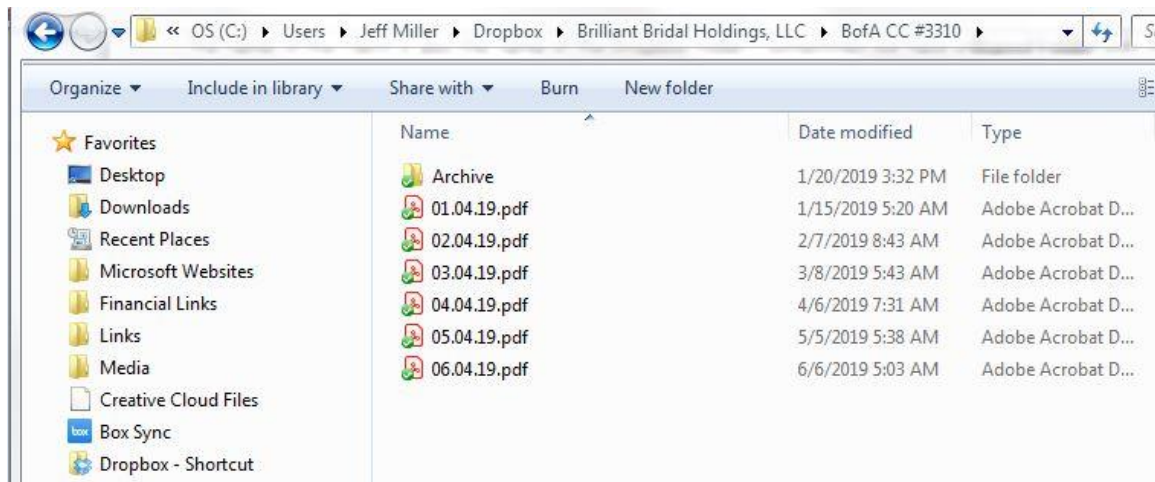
« OS (C:) ▸ Users ▸ Jeff Miller ▸ Dropbox ▸ Brilliant Bridal Holdings, LLC ▸ BofA CC #3310 ▸

Organize ▾ Include in library ▾ Share with ▾ Burn New folder

Favorites
Desktop
Downloads
Recent Places
Microsoft Websites
Financial Links
Links
Media
Creative Cloud Files
box Box Sync
Dropbox - Shortcut

| Name | Date modified | Type |
|---|---|---|
| Archive | 1/20/2019 3:32 PM | File folder |
| 01.04.19.pdf | 1/15/2019 5:20 AM | Adobe Acrobat D... |
| 02.04.19.pdf | 2/7/2019 8:43 AM | Adobe Acrobat D... |
| 03.04.19.pdf | 3/8/2019 5:43 AM | Adobe Acrobat D... |
| 04.04.19.pdf | 4/6/2019 7:31 AM | Adobe Acrobat D... |
| 05.04.19.pdf | 5/5/2019 5:38 AM | Adobe Acrobat D... |
| 06.04.19.pdf | 6/6/2019 5:03 AM | Adobe Acrobat D... |